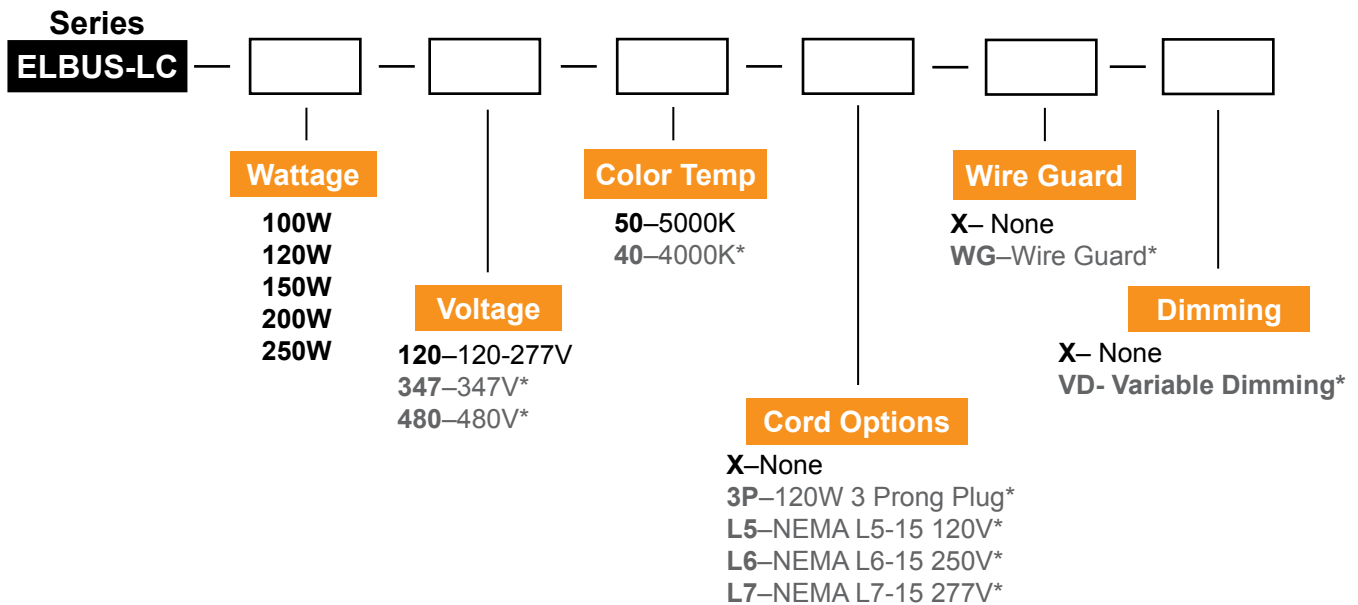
Series
ELBUS-LC

Wattage
100W
120W
150W
200W
250W

Voltage
120–120-277V
347–347V*
480–480V*

Color Temp
50–5000K
40–4000K*

Cord Options
X–None
3P–120W 3 Prong Plug*
L5–NEMA L5-15 120V*
L6–NEMA L6-15 250V*
L7–NEMA L7-15 277V*

Wire Guard
X– None
WG–Wire Guard*

Dimming
X– None
VD- Variable Dimming*